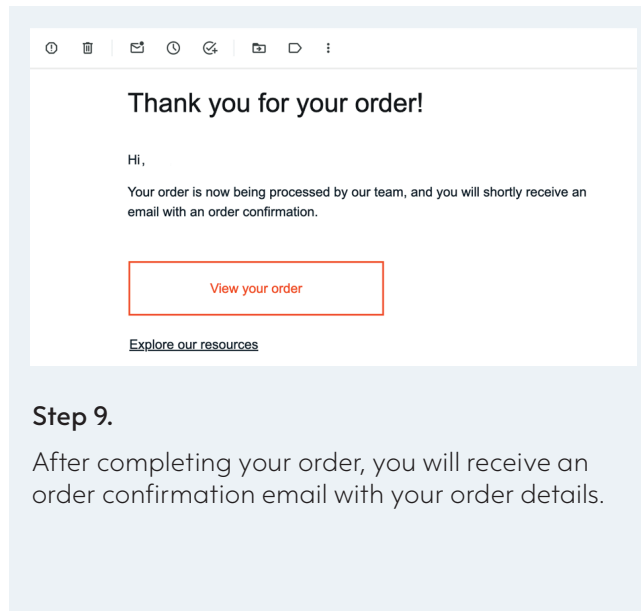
Thank you for your order!

Hi,

Your order is now being processed by our team, and you will shortly receive an email with an order confirmation.

View your order

Explore our resources

Step 9.

After completing your order, you will receive an order confirmation email with your order details.